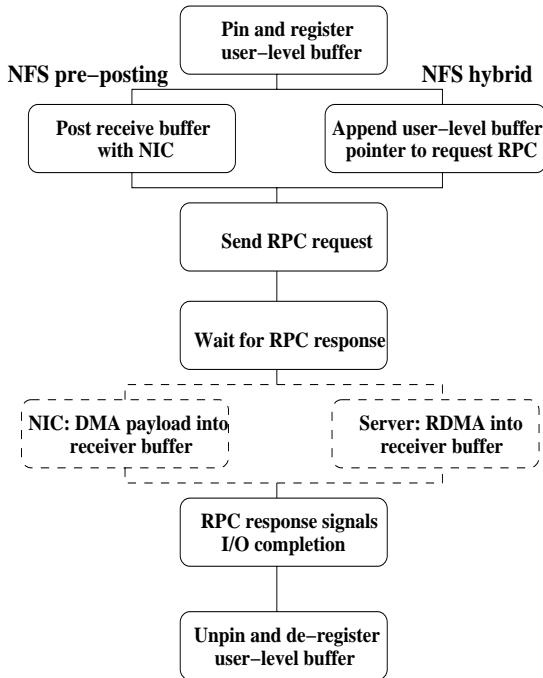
Pin and register user−level buffer

NFS pre−posting

NFS hybrid

Post receive buffer with NIC

Append user−level buffer pointer to request RPC

Send RPC request

Wait for RPC response

NIC: DMA payload into receiver buffer

Server: RDMA into receiver buffer

RPC response signals I/O completion

Unpin and de−register user−level buffer